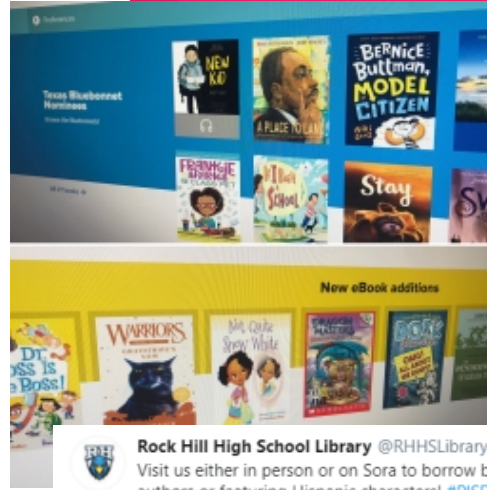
Texas Bluebonnet Nominees

NEW KID

A PLACE TO LAND

BERNICE BUTTMAN, MODEL CITIZEN

FRANKIE

I Will Be School

Stay

New eBook additions

Dr. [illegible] is the Boss!

WARRIORS

Not Quite Snow White

DORK

Rock Hill High School Library @RHHSLibrary

Visit us either in person or on Sora to borrow b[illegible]

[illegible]